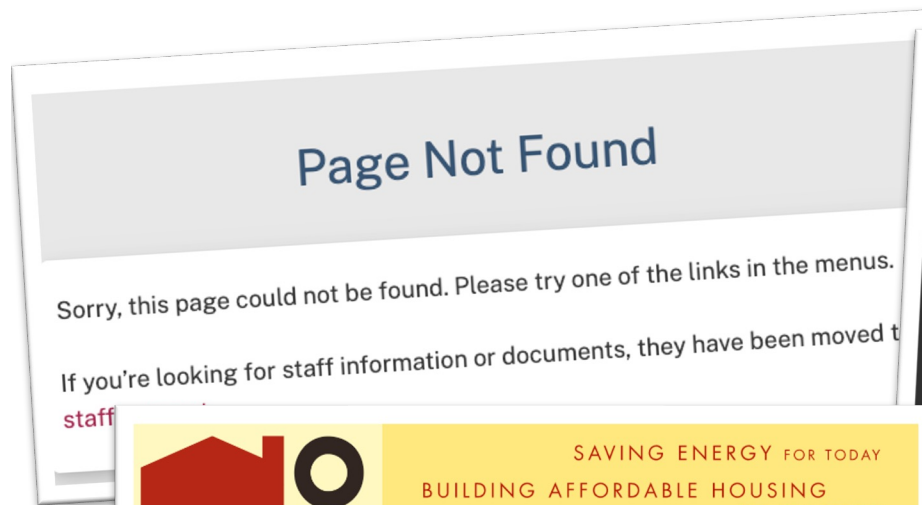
Page Not Found

Sorry, this page could not be found. Please try one of the links in the menus.

If you're looking for staff information or documents, they have been moved t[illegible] staff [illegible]

SAVING ENERGY FOR TODAY
BUILDING AFFORDABLE HOUSING